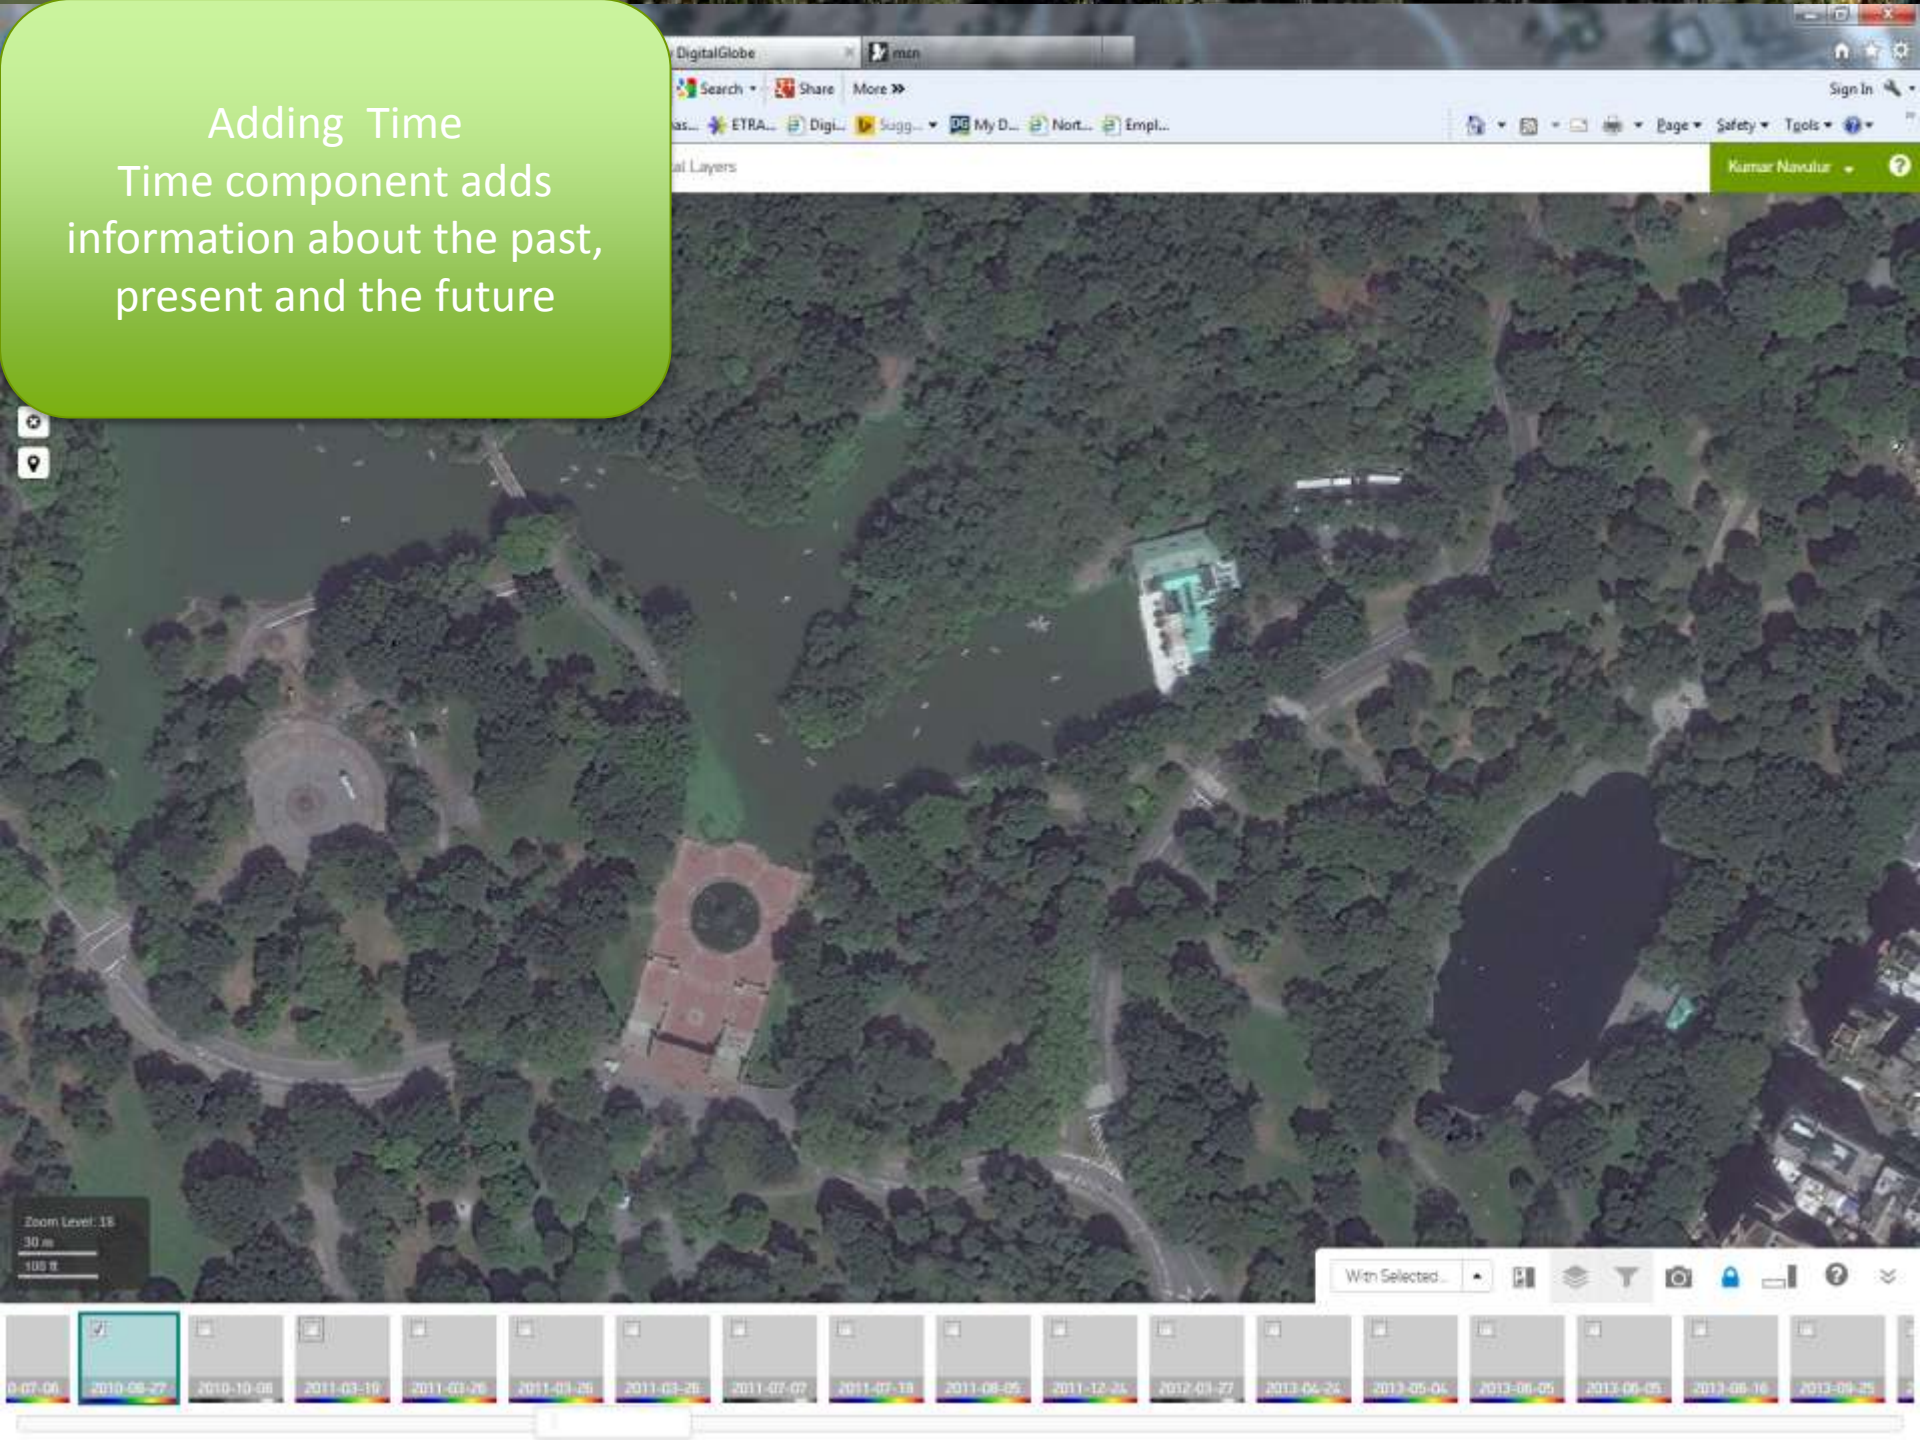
Adding Time
Time component adds information about the past, present and the future

DigitalGlobe
msn

Search
Share
More »
Sign In
as... ETRA... Digi... Sugg... My D... Nort... Empl...
Page
Safety
Tools

al Layers
Kumar Navulur

Zoom Level: 18
30 m
100 ft

With Selected...

0-07-06
2010-08-27
2010-10-08
2011-03-19
2011-03-26
2011-03-26
2011-03-26
2011-07-07
2011-07-19
2011-08-05
2011-12-24
2012-03-27
2013-04-24
2013-05-04
2013-06-05
2013-06-05
2013-08-16
2013-09-25